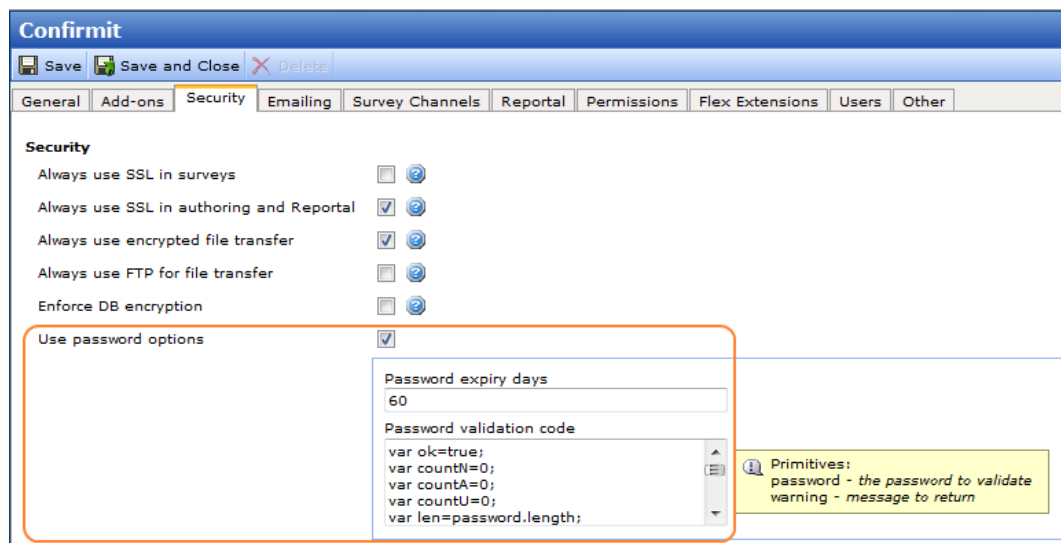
Confirmit

Save | Save and Close | Delete

General | Add-ons | Security | Emailing | Survey Channels | Reportal | Permissions | Flex Extensions | Users | Other

Security

Always use SSL in surveys

Always use SSL in authoring and Reportal

Always use encrypted file transfer

Always use FTP for file transfer

Enforce DB encryption

Use password options

Password expiry days

60

Password validation code

var ok=true;
var countN=0;
var countA=0;
var countU=0;
var len=password.length;

Primitives:
password - *the password to validate*
warning - *message to return*